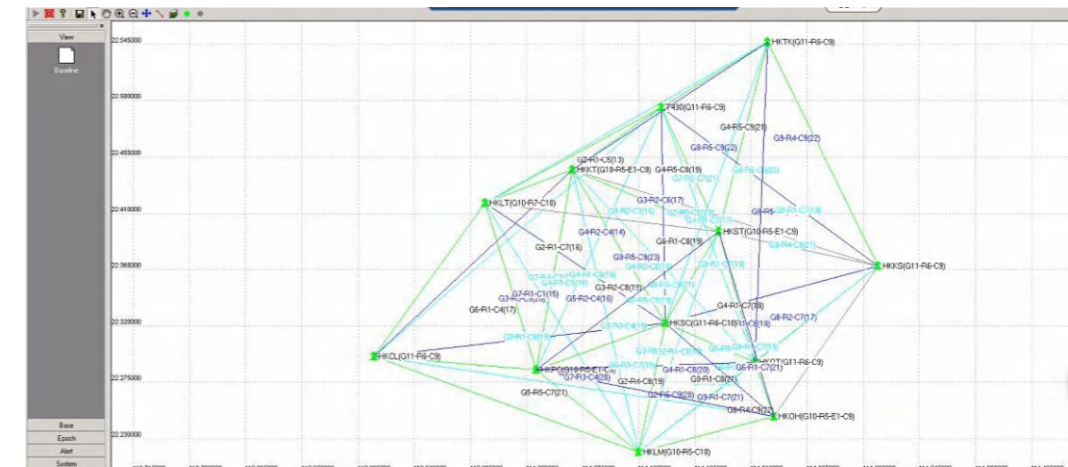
View
Baseline
Base
Epoch
Alert
System
22.545000
22.500000
22.455000
22.410000
22.365000
22.320000
22.275000
22.230000
HKTK(G11-R6-C9)
T430(G11-R6-C9)
HKKT(G10-R5-E1-C9)
HKLT(G10-R7-C18)
HKST(G10-R5-E1-C9)
HKKS(G11-R6-C9)
HKSC(G11-R6-C18)
HKCL(G11-R6-C9)
HKPC(G10-R5-E1-C9)
HKOT(G11-R6-C9)
HKOH(G10-R5-E1-C9)
HKLM(G10-R5-C18)
G4-R5-C9(21)
G8-R4-C9(22)
G8-R5-C9(22)
G2-R1-C5(13)
G4-R5-C8(19)
G3-R2-C6(17)
G4-R2-C4(14)
G6-R1-C8(19)
G2-R1-C7(16)
G9-R5-C9(23)
G3-R2-C8(11)
G7-R3-C1(16)
G5-R2-C4(16)
G6-R1-C4(17)
G4-R1-C7(18)
G8-R2-C7(17)
G6-R1-C7(21)
G4-R1-C8(20)
G9-R1-C8(21)
G7-R3-C4(26)
G2-R4-C8(19)
G5-R5-C7(21)
G9-R1-C7(21)
G8-R4-C8(22)